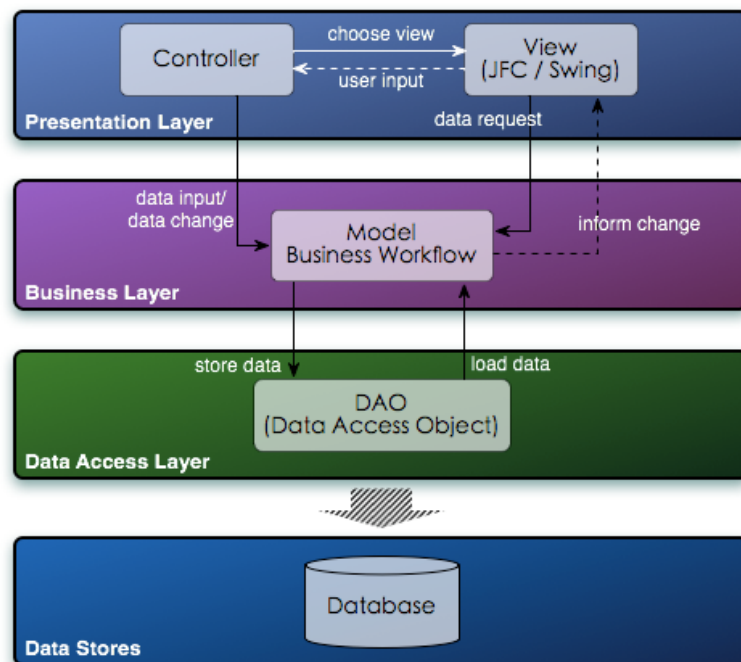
Controller

choose view

user input

View
(JFC / Swing)

Presentation Layer

data request

data input/
data change

Model
Business Workflow

inform change

Business Layer

store data

load data

DAO
(Data Access Object)

Data Access Layer

Database

Data Stores